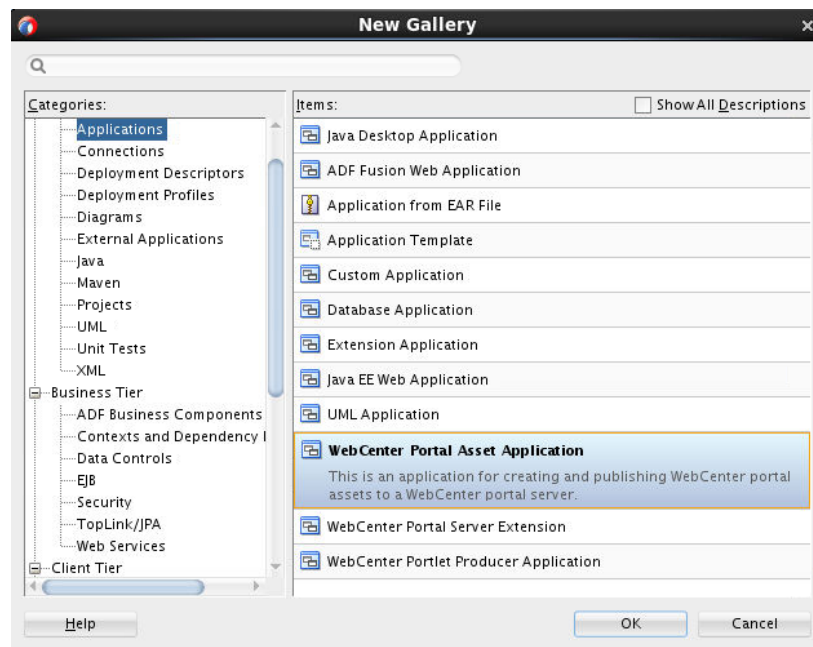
New Gallery

Categories:

Applications
Connections
Deployment Descriptors
Deployment Profiles
Diagrams
External Applications
Java
Maven
Projects
UML
Unit Tests
XML
Business Tier
ADF Business Components
Contexts and Dependency I
Data Controls
EJB
Security
TopLink/JPA
Web Services
Client Tier

Items:

Show All Descriptions

Java Desktop Application
ADF Fusion Web Application
Application from EAR File
Application Template
Custom Application
Database Application
Extension Application
Java EE Web Application
UML Application
WebCenter Portal Asset Application
This is an application for creating and publishing WebCenter portal assets to a WebCenter portal server.
WebCenter Portal Server Extension
WebCenter Portlet Producer Application

Help
OK
Cancel